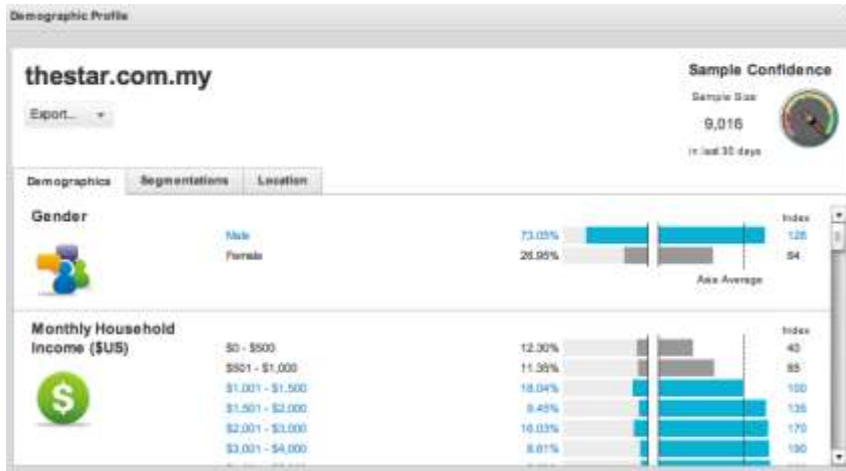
Demographic Profile

thestar.com.my

Export...

Sample Confidence

Sample Size

9,016

in last 30 days

Demographics | Segmentations | Location

Gender

Male 73.05% 128

Female 26.95% 64

Index

Asia Average

Monthly Household Income ($US)

Index

| | | |
|---|---|---|
| $0 - $500 | 12.30% | 40 |
| $501 - $1,000 | 11.35% | 65 |
| $1,001 - $1,500 | 18.04% | 100 |
| $1,501 - $2,000 | 9.45% | 135 |
| $2,001 - $3,000 | 16.03% | 170 |
| $3,001 - $4,000 | 8.81% | 190 |